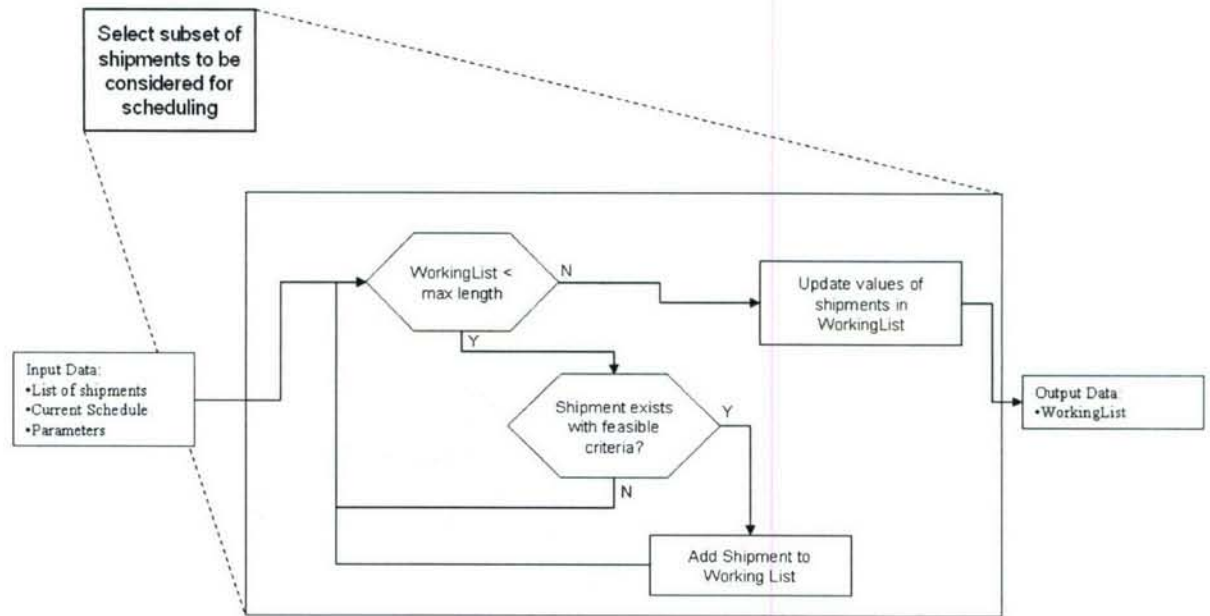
Select subset of shipments to be considered for scheduling

Input Data:
•List of shipments
•Current Schedule
•Parameters

WorkingList < max length

N

Y

Update values of shipments in WorkingList

Shipment exists with feasible criteria?

Y

N

Add Shipment to Working List

Output Data:
•WorkingList